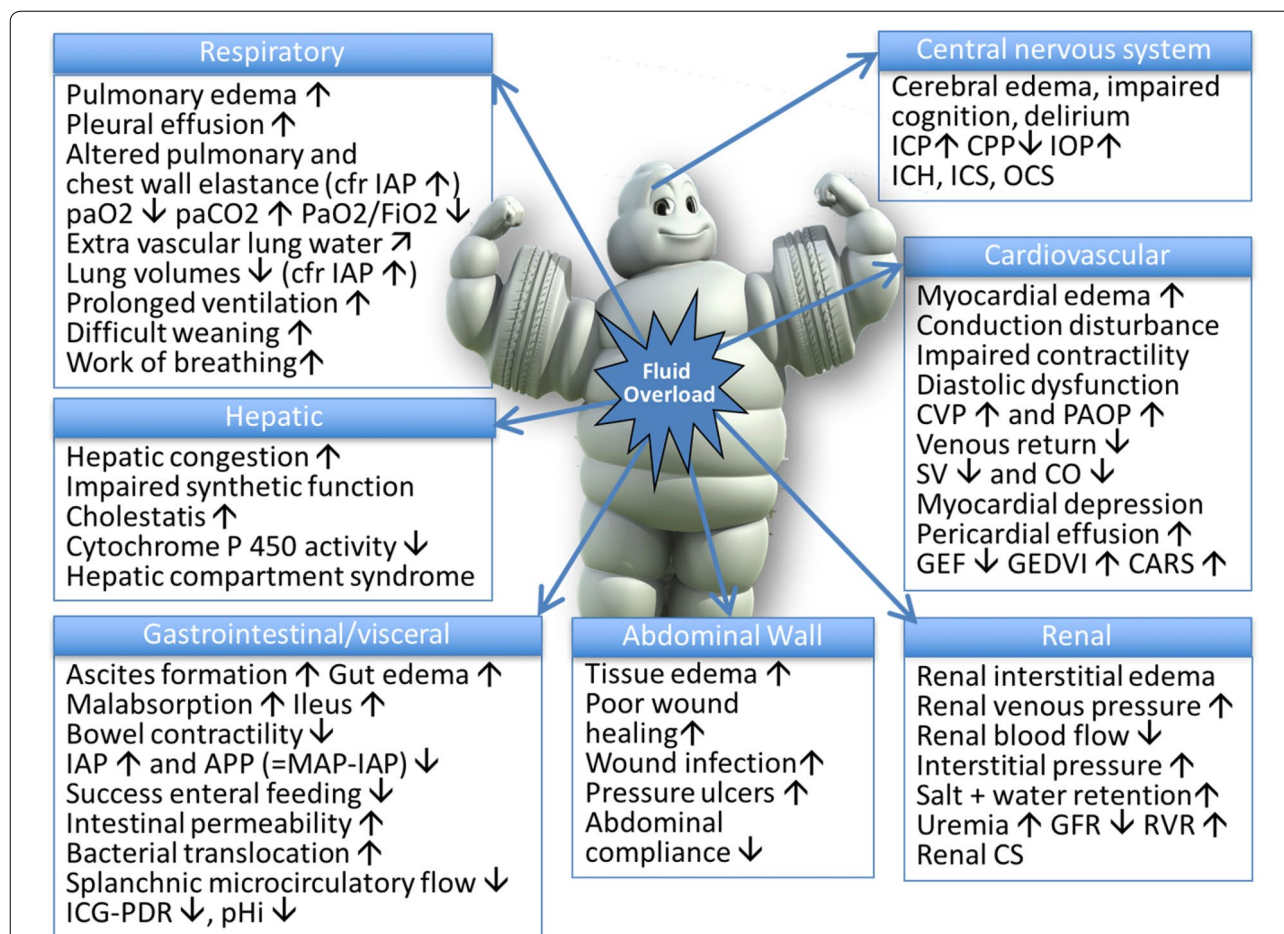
Respiratory

Pulmonary edema ↑
Pleural effusion ↑
Altered pulmonary and chest wall elastance (cfr IAP ↑)
paO2 ↓ paCO2 ↑ PaO2/FiO2 ↓
Extra vascular lung water ↗
Lung volumes ↓ (cfr IAP ↑)
Prolonged ventilation ↑
Difficult weaning ↑
Work of breathing ↑

Central nervous system

Cerebral edema, impaired cognition, delirium
ICP ↑ CPP ↓ IOP ↑
ICH, ICS, OCS

Cardiovascular

Myocardial edema ↑
Conduction disturbance
Impaired contractility
Diastolic dysfunction
CVP ↑ and PAOP ↑
Venous return ↓
SV ↓ and CO ↓
Myocardial depression
Pericardial effusion ↑
GEF ↓ GEDVI ↑ CARS ↑

Fluid Overload

Hepatic

Hepatic congestion ↑
Impaired synthetic function
Cholestatis ↑
Cytochrome P 450 activity ↓
Hepatic compartment syndrome

Gastrointestinal/visceral

Ascites formation ↑ Gut edema ↑
Malabsorption ↑ Ileus ↑
Bowel contractility ↓
IAP ↑ and APP (=MAP-IAP) ↓
Success enteral feeding ↓
Intestinal permeability ↑
Bacterial translocation ↑
Splanchnic microcirculatory flow ↓
ICG-PDR ↓, pHi ↓

Abdominal Wall

Tissue edema ↑
Poor wound healing ↑
Wound infection ↑
Pressure ulcers ↑
Abdominal compliance ↓

Renal

Renal interstitial edema
Renal venous pressure ↑
Renal blood flow ↓
Interstitial pressure ↑
Salt + water retention ↑
Uremia ↑ GFR ↓ RVR ↑
Renal CS